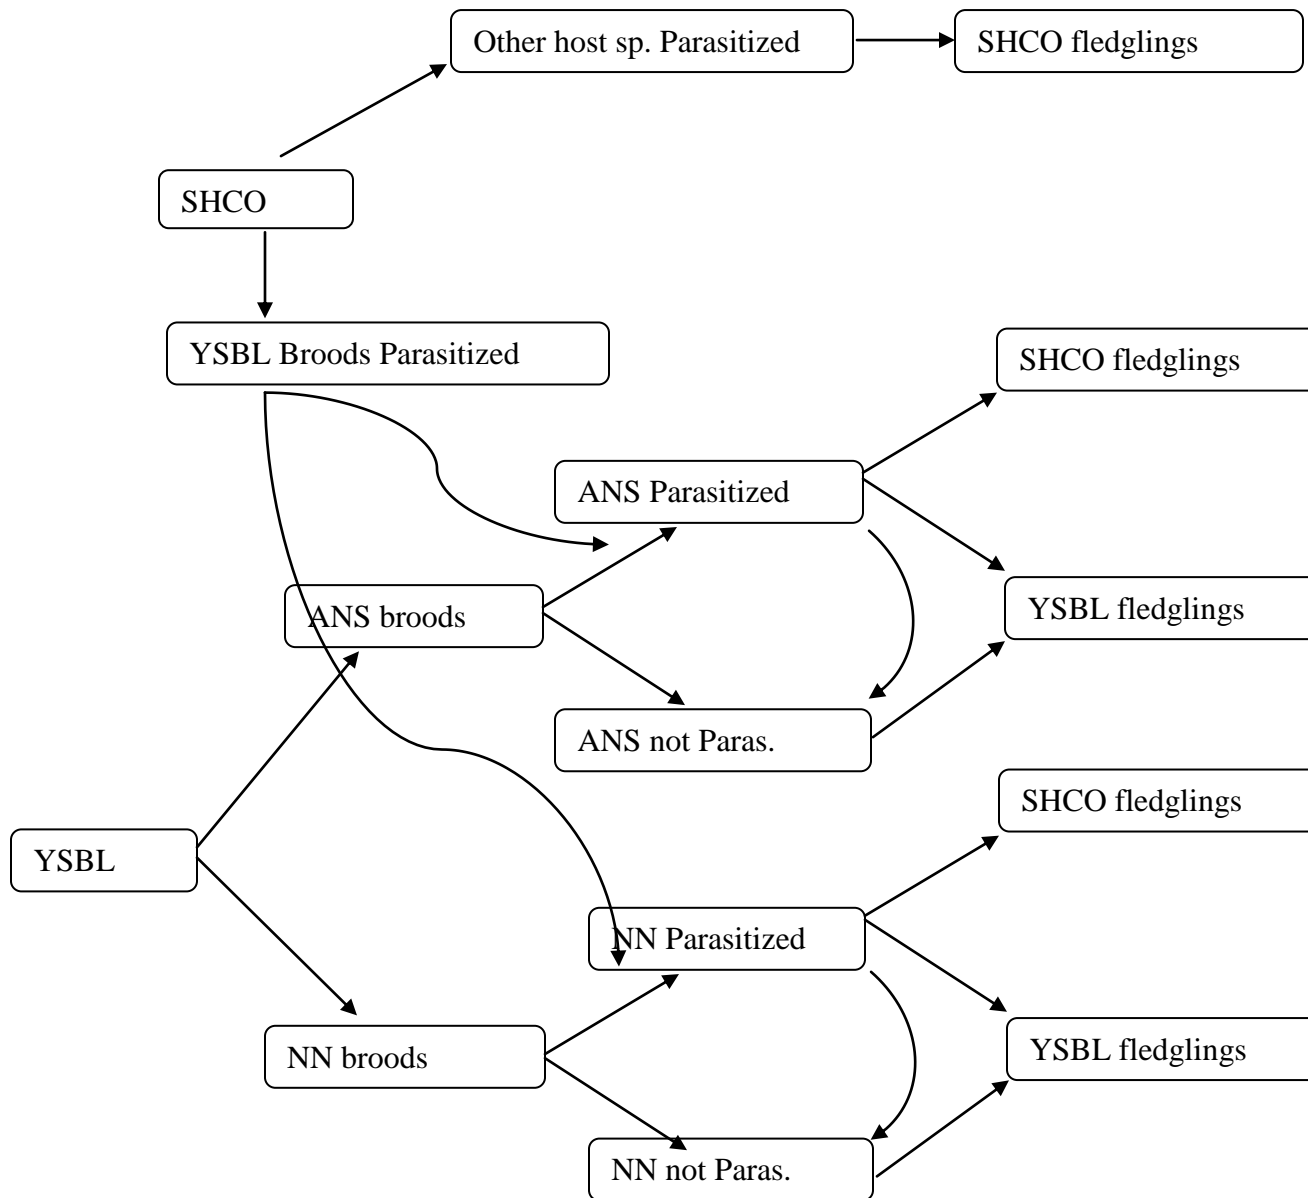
Other host sp. Parasitized

SHCO fledglings

SHCO

YSBL Broods Parasitized

SHCO fledglings

ANS Parasitized

ANS broods

YSBL fledglings

ANS not Paras.

SHCO fledglings

YSBL

NN Parasitized

NN broods

YSBL fledglings

NN not Paras.